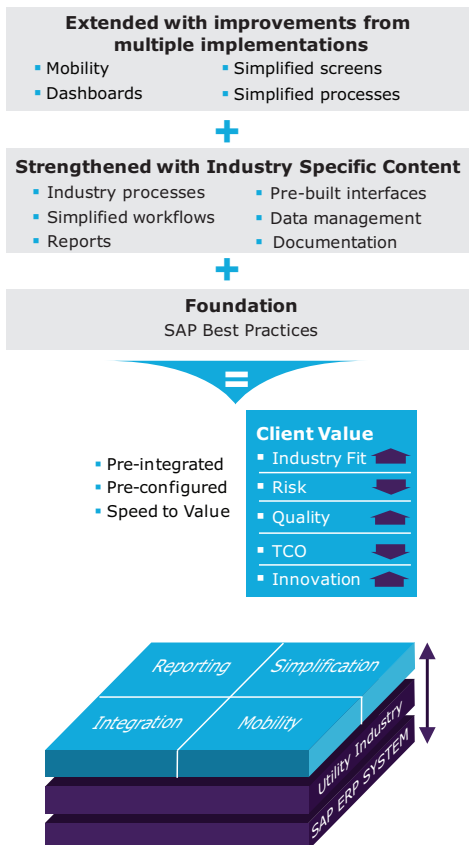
Extended with improvements from multiple implementations

- Mobility
- Dashboards
- Simplified screens
- Simplified processes

+

Strengthened with Industry Specific Content

- Industry processes
- Simplified workflows
- Reports
- Pre-built interfaces
- Data management
- Documentation

+

Foundation
SAP Best Practices

=

- Pre-integrated
- Pre-configured
- Speed to Value

Client Value
- Industry Fit
- Risk
- Quality
- TCO
- Innovation

Reporting
Simplification
Integration
Mobility
Utility Industry
SAP ERP SYSTEM